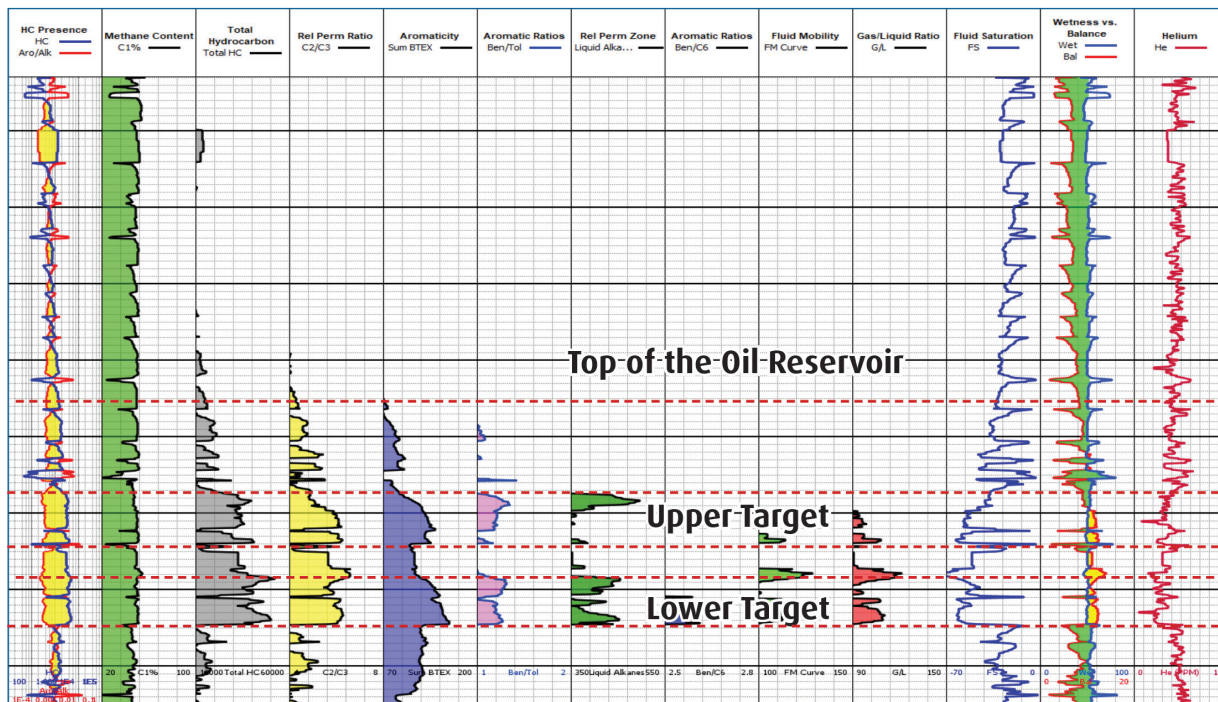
HC Presence
HC
Aro/Alk

Methane Content
C1%

Total Hydrocarbon
Total HC

Rel Perm Ratio
C2/C3

Aromaticity
Sum BTEX

Aromatic Ratios
Ben/Tol

Rel Perm Zone
Liquid Alka...

Aromatic Ratios
Ben/C6

Fluid Mobility
FM Curve

Gas/Liquid Ratio
G/L

Fluid Saturation
FS

Wetness vs. Balance
Wet
Bal

Helium
He

Top of the Oil Reservoir

Upper Target

Lower Target

100 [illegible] 1E5
Aro/Alk
1E-4 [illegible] 0.9

20 C1% 100

1000 Total HC 60000

C2/C3 8

70 Sum BTEX 200

1 Ben/Tol 2

350 Liquid Alkanes 550

2.5 Ben/C6 2.8

100 FM Curve 150

90 G/L 150

-70 FS 0

0 Wet 100
0 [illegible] 20

He (PPM) 1